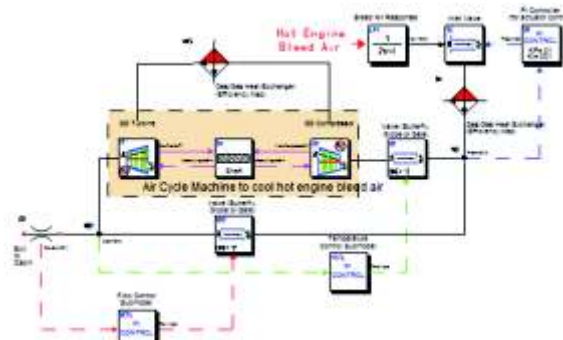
Hot Engine Bleed Air

Bleed Air Response

$\frac{1}{2s+1}$

Inlet Valve

PI Controller (to actuator port)

Gas/Gas Heat Exchanger (Efficiency Map)

Gas/Gas Heat Exchanger (Efficiency Map)

Air Turbine

Shaft

Air Compressor

Valve (Butterfly Model in Gas)

Air Cycle Machine to cool hot engine bleed air

Valve (Butterfly Model in Gas)

Temperature Control Subsystem

Flow Sensor Subsystem

CONTROL

CONTROL

CONTROL